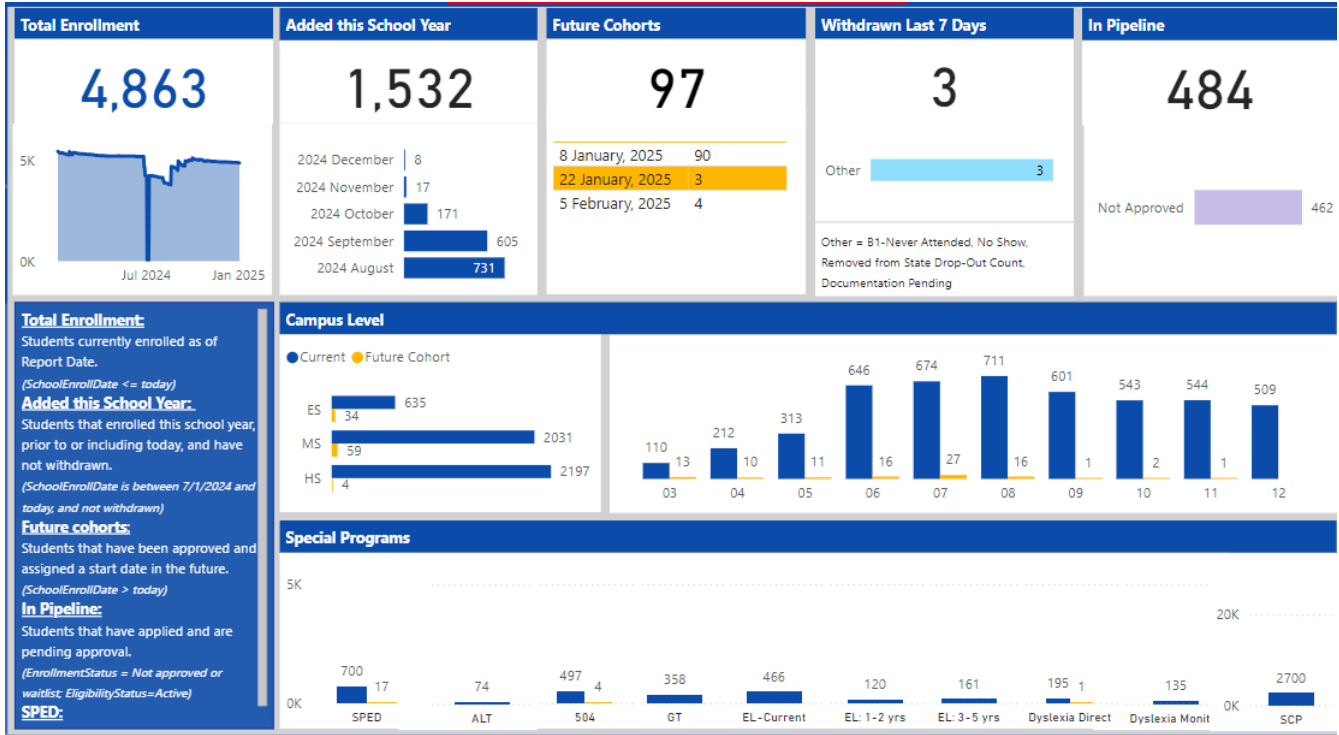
Total Enrollment

4,863

5K

0K

Jul 2024 Jan 2025

Added this School Year

1,532

| | |
|---|---|
| 2024 December | 8 |
| 2024 November | 17 |
| 2024 October | 171 |
| 2024 September | 605 |
| 2024 August | 731 |

Future Cohorts

97

| | |
|---|---|
| 8 January, 2025 | 90 |
| 22 January, 2025 | 3 |
| 5 February, 2025 | 4 |

Withdrawn Last 7 Days

3

Other 3

Other = B1-Never Attended, No Show, Removed from State Drop-Out Count, Documentation Pending

In Pipeline

484

Not Approved 462

Total Enrollment:
Students currently enrolled as of Report Date.
(SchoolEnrollDate <= today)

Added this School Year:
Students that enrolled this school year, prior to or including today, and have not withdrawn.
(SchoolEnrollDate is between 7/1/2024 and today, and not withdrawn)

Future cohorts:
Students that have been approved and assigned a start date in the future.
(SchoolEnrollDate > today)

In Pipeline:
Students that have applied and are pending approval.
(EnrollmentStatus = Not approved or waitlist; EligibilityStatus=Active)

SPED:

Campus Level

Current Future Cohort

ES 635 34
MS 2031 59
HS 2197 4

| | 03 | 04 | 05 | 06 | 07 | 08 | 09 | 10 | 11 | 12 |
|---|---|---|---|---|---|---|---|---|---|---|
| Current | 110 | 212 | 313 | 646 | 674 | 711 | 601 | 543 | 544 | 509 |
| Future Cohort | 13 | 10 | 11 | 16 | 27 | 16 | 1 | 2 | 1 | |

Special Programs

5K

0K

20K

0K

| SPED | ALT | 504 | GT | EL-Current | EL: 1-2 yrs | EL: 3-5 yrs | Dyslexia Direct | Dyslexia Monit | SCP |
|---|---|---|---|---|---|---|---|---|---|
| 700 17 | 74 | 497 4 | 358 | 466 | 120 | 161 | 195 1 | 135 | 2700 |